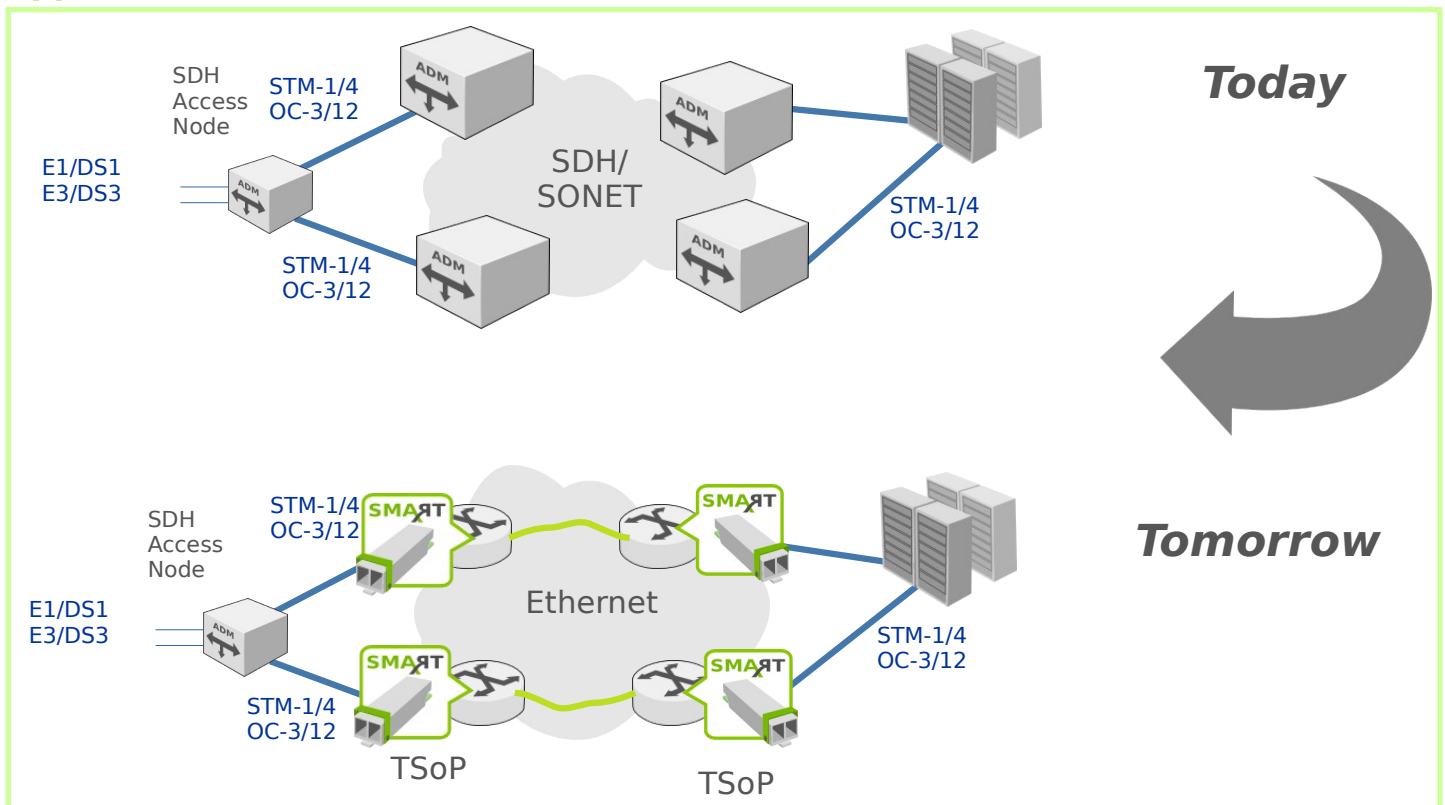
SDH Access Node

STM-1/4
OC-3/12

ADM

E1/DS1
E3/DS3

ADM

SDH/
SONET

ADM

ADM

ADM

STM-1/4
OC-3/12

STM-1/4
OC-3/12

Today

SDH Access Node

STM-1/4
OC-3/12

SMARTX

SMARTX

E1/DS1
E3/DS3

ADM

Ethernet

STM-1/4
OC-3/12

SMARTX

SMARTX

STM-1/4
OC-3/12

TSoP

TSoP

Tomorrow